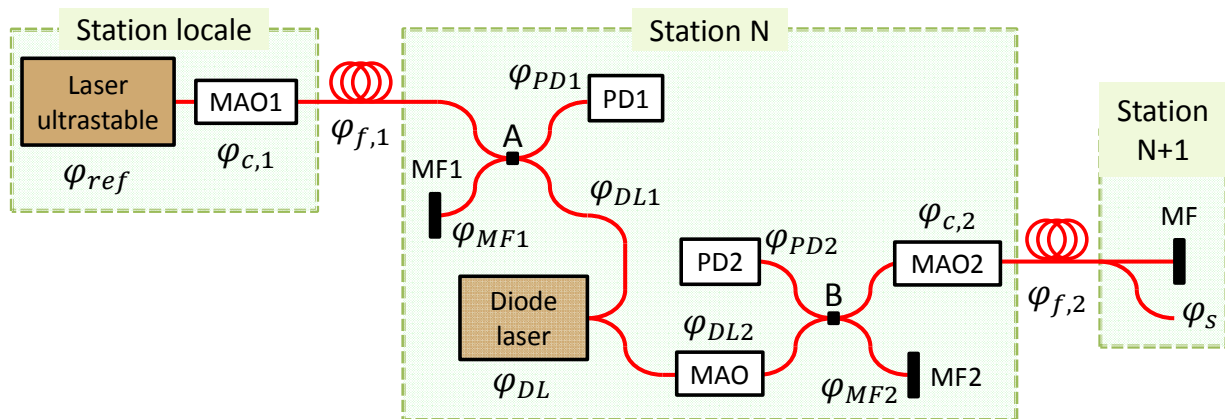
Station locale

Laser ultrastable

MAO1

$\varphi_{c,1}$

$\varphi_{ref}$

$\varphi_{f,1}$

Station N

$\varphi_{PD1}$

PD1

A

MF1

$\varphi_{MF1}$

$\varphi_{DL1}$

Diode laser

$\varphi_{DL}$

PD2

$\varphi_{PD2}$

B

$\varphi_{DL2}$

MAO

$\varphi_{MF2}$

MF2

$\varphi_{c,2}$

MAO2

$\varphi_{f,2}$

Station N+1

MF

$\varphi_{S}$